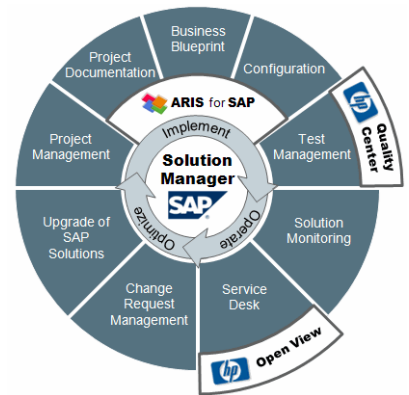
Business Blueprint

Configuration

Project Documentation

ARIS for SAP

hp Quality Center

Project Management

Implement

Test Management

Solution Manager

SAP

Operate

Optimize

Solution Monitoring

Upgrade of SAP Solutions

Change Request Management

Service Desk

hp Open View